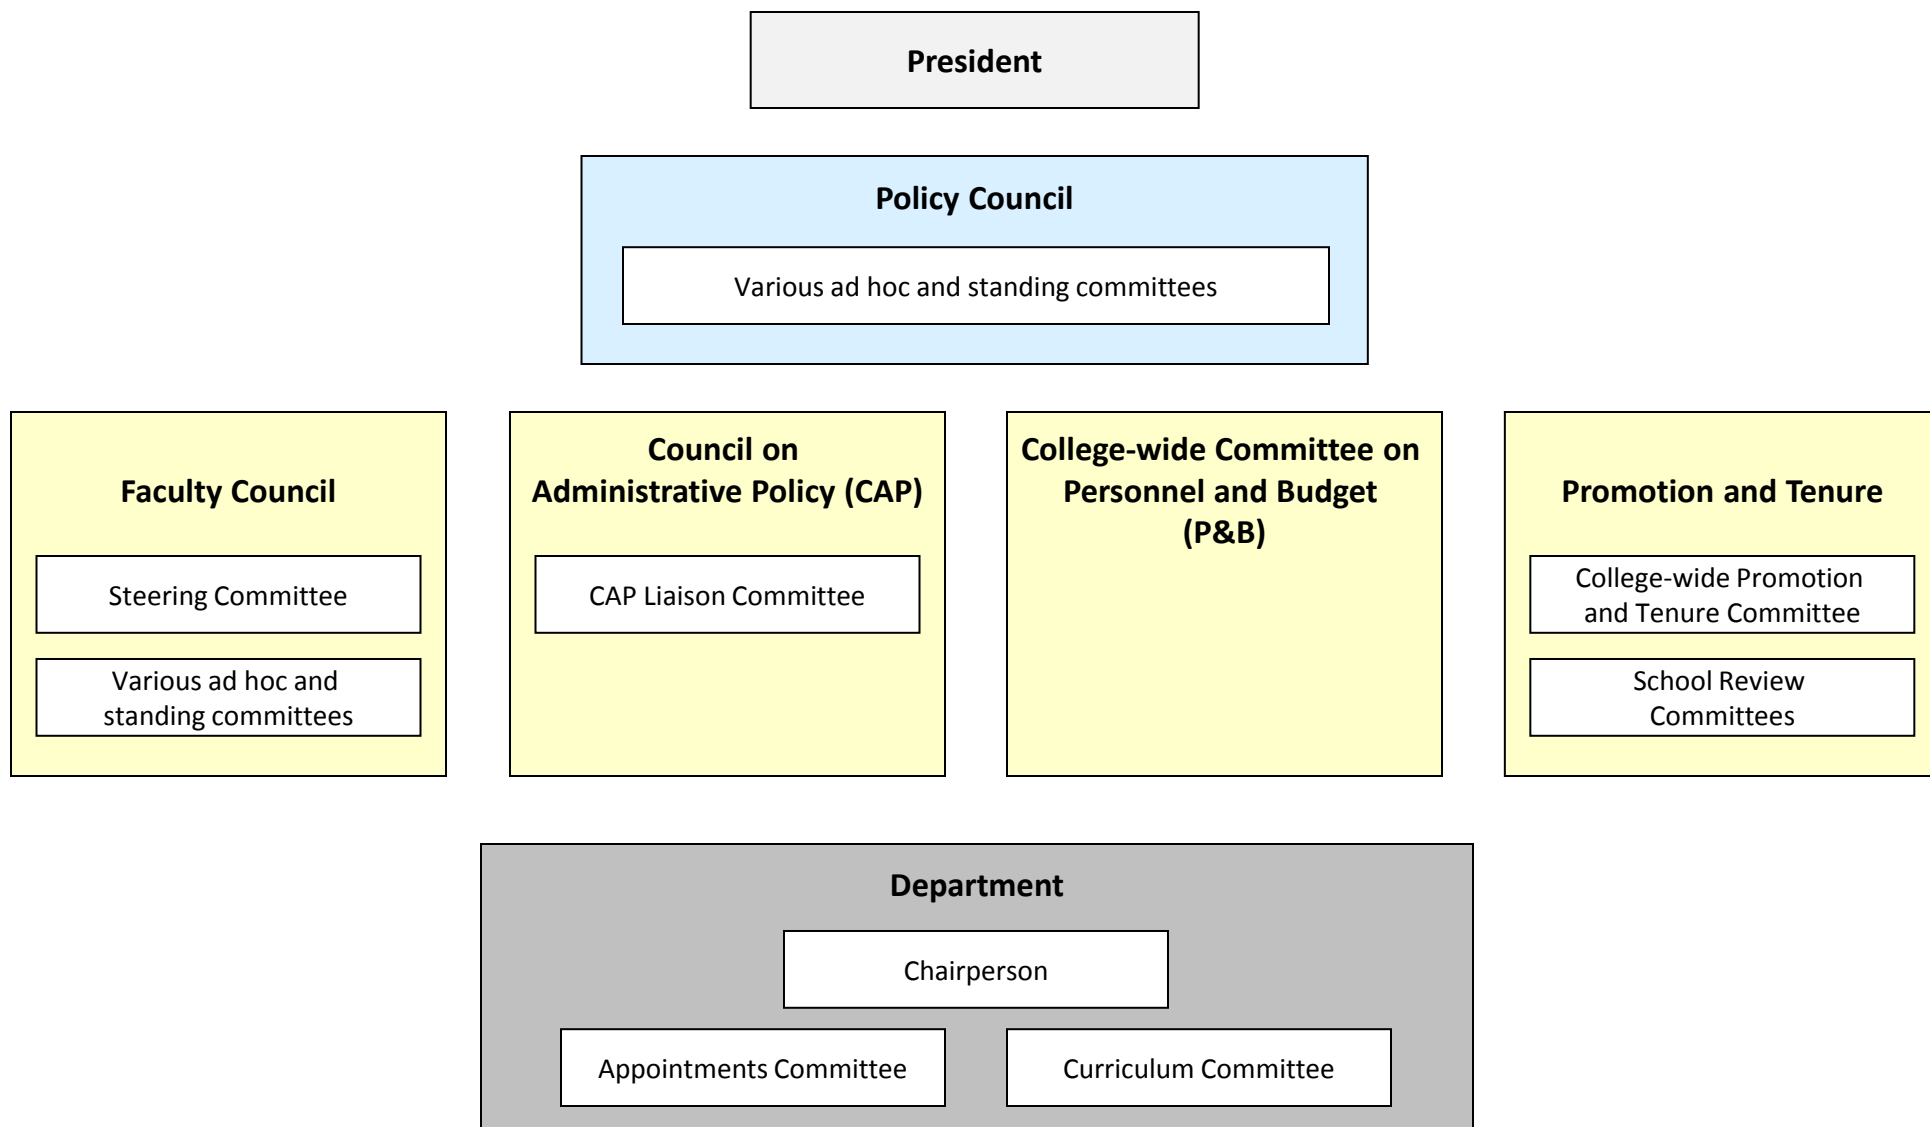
President

Policy Council

Various ad hoc and standing committees

Faculty Council

Steering Committee

Various ad hoc and standing committees

Council on Administrative Policy (CAP)

CAP Liaison Committee

College-wide Committee on Personnel and Budget (P&B)

Promotion and Tenure

College-wide Promotion and Tenure Committee

School Review Committees

Department

Chairperson

Appointments Committee

Curriculum Committee